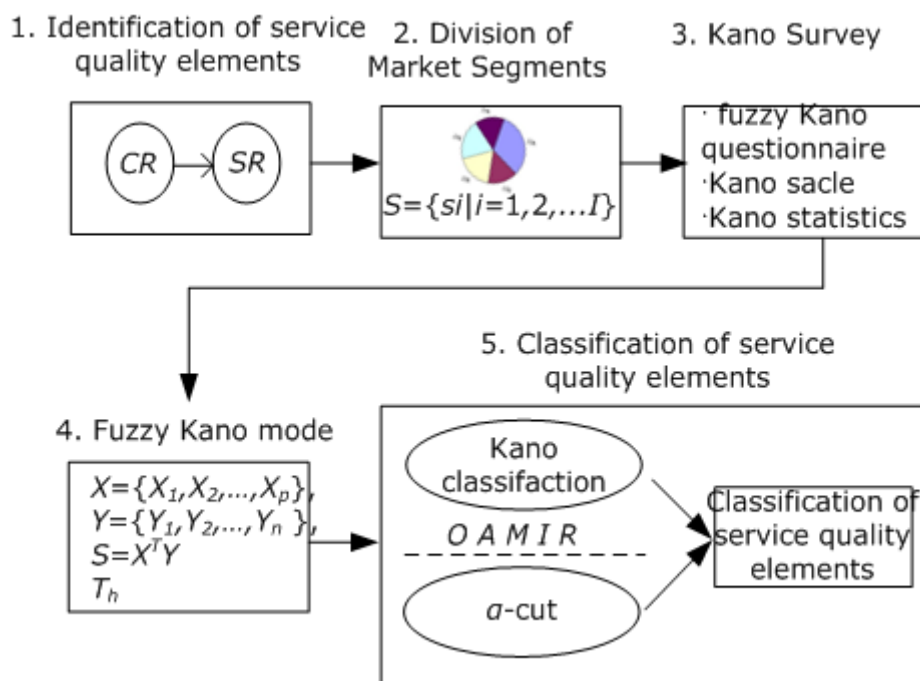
1. Identification of service quality elements

CR

SR

2. Division of Market Segments

$S=\{si|i=1,2,\ldots I\}$

3. Kano Survey

· fuzzy Kano questionnaire
·Kano sacle
·Kano statistics

4. Fuzzy Kano mode

$X=\{X_1,X_2,\ldots,X_p\}$,
$Y=\{Y_1,Y_2,\ldots,Y_n\}$,
$S=X^TY$
$T_h$

5. Classification of service quality elements

Kano classifaction

O A M I R

$a$-cut

Classification of service quality elements